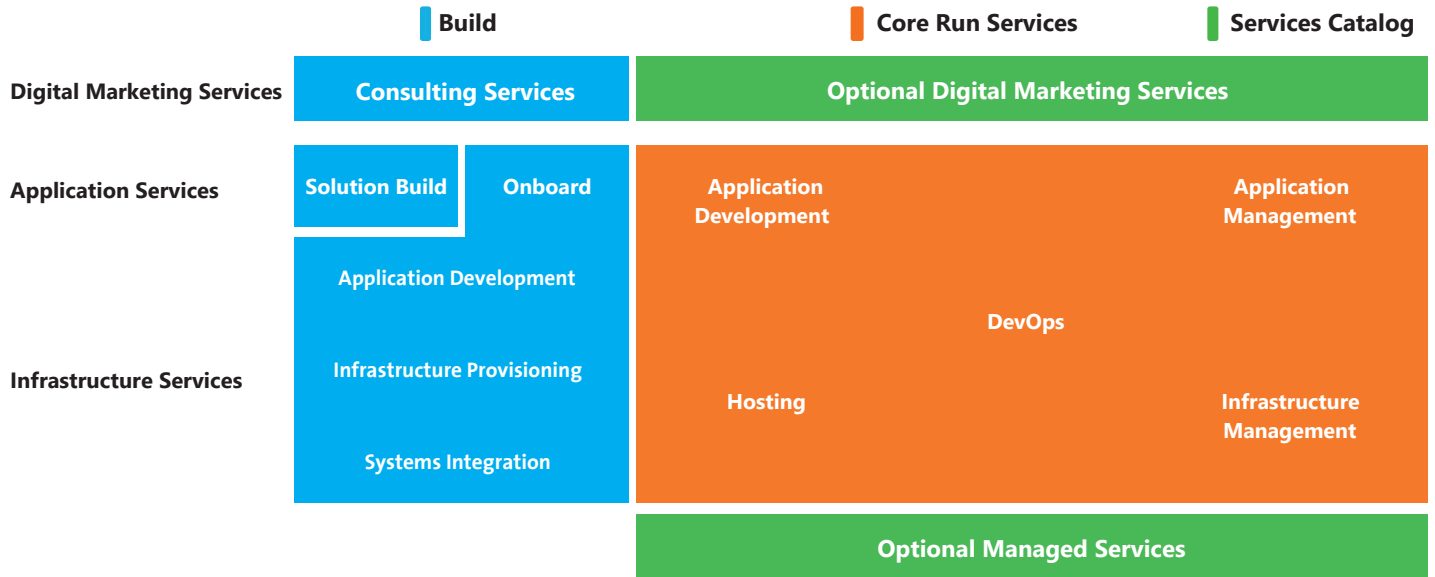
Build
Core Run Services
Services Catalog

Digital Marketing Services
Consulting Services
Optional Digital Marketing Services

Application Services
Solution Build
Onboard
Application Development
Application Management

Application Development
DevOps

Infrastructure Services
Infrastructure Provisioning
Hosting
Infrastructure Management

Systems Integration

Optional Managed Services